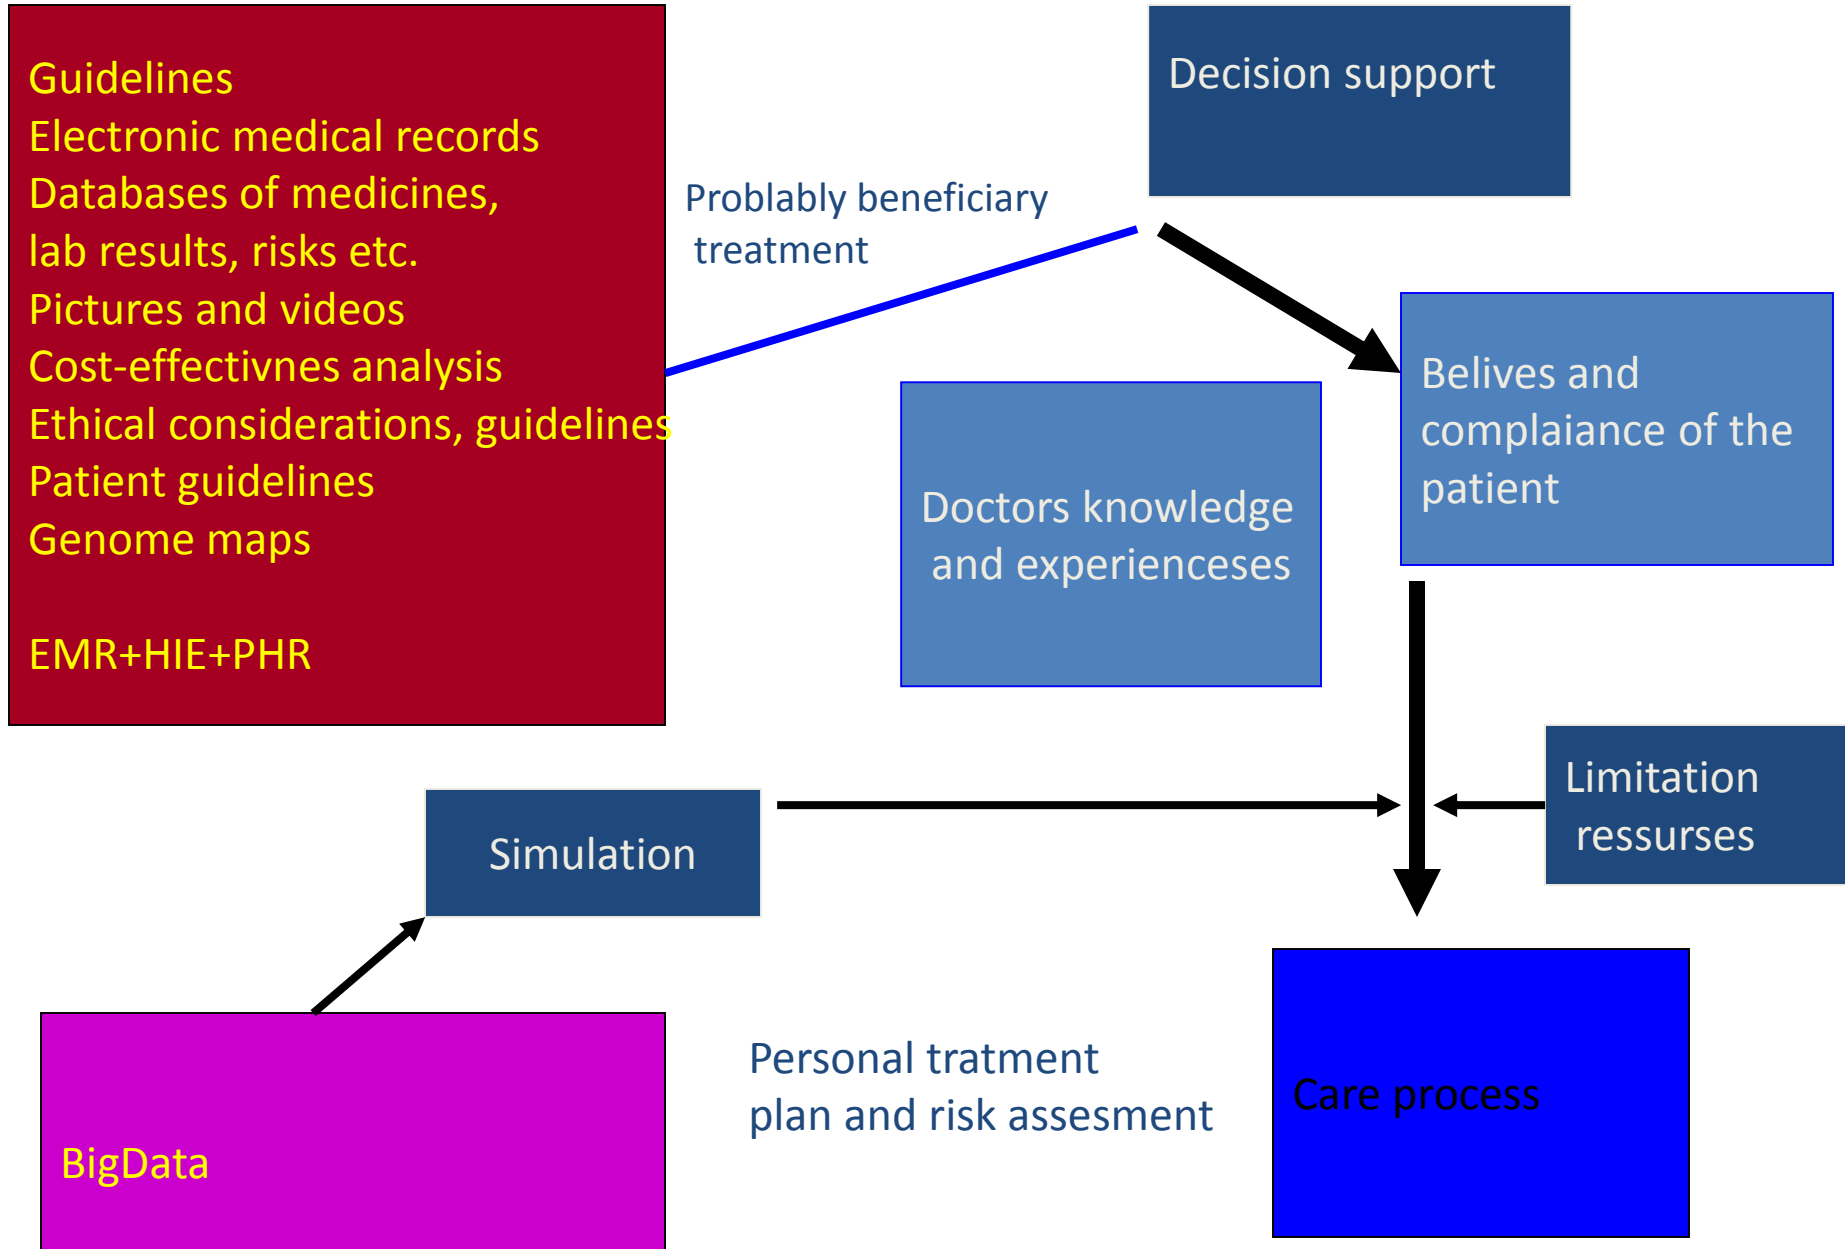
Guidelines
Electronic medical records
Databases of medicines,
lab results, risks etc.
Pictures and videos
Cost-effectivnes analysis
Ethical considerations, guidelines
Patient guidelines
Genome maps

EMR+HIE+PHR

Decision support

Problably beneficiary treatment

Belives and complaiance of the patient

Doctors knowledge and experienceses

Limitation ressurses

Simulation

BigData

Personal tratment plan and risk assesment

Care process